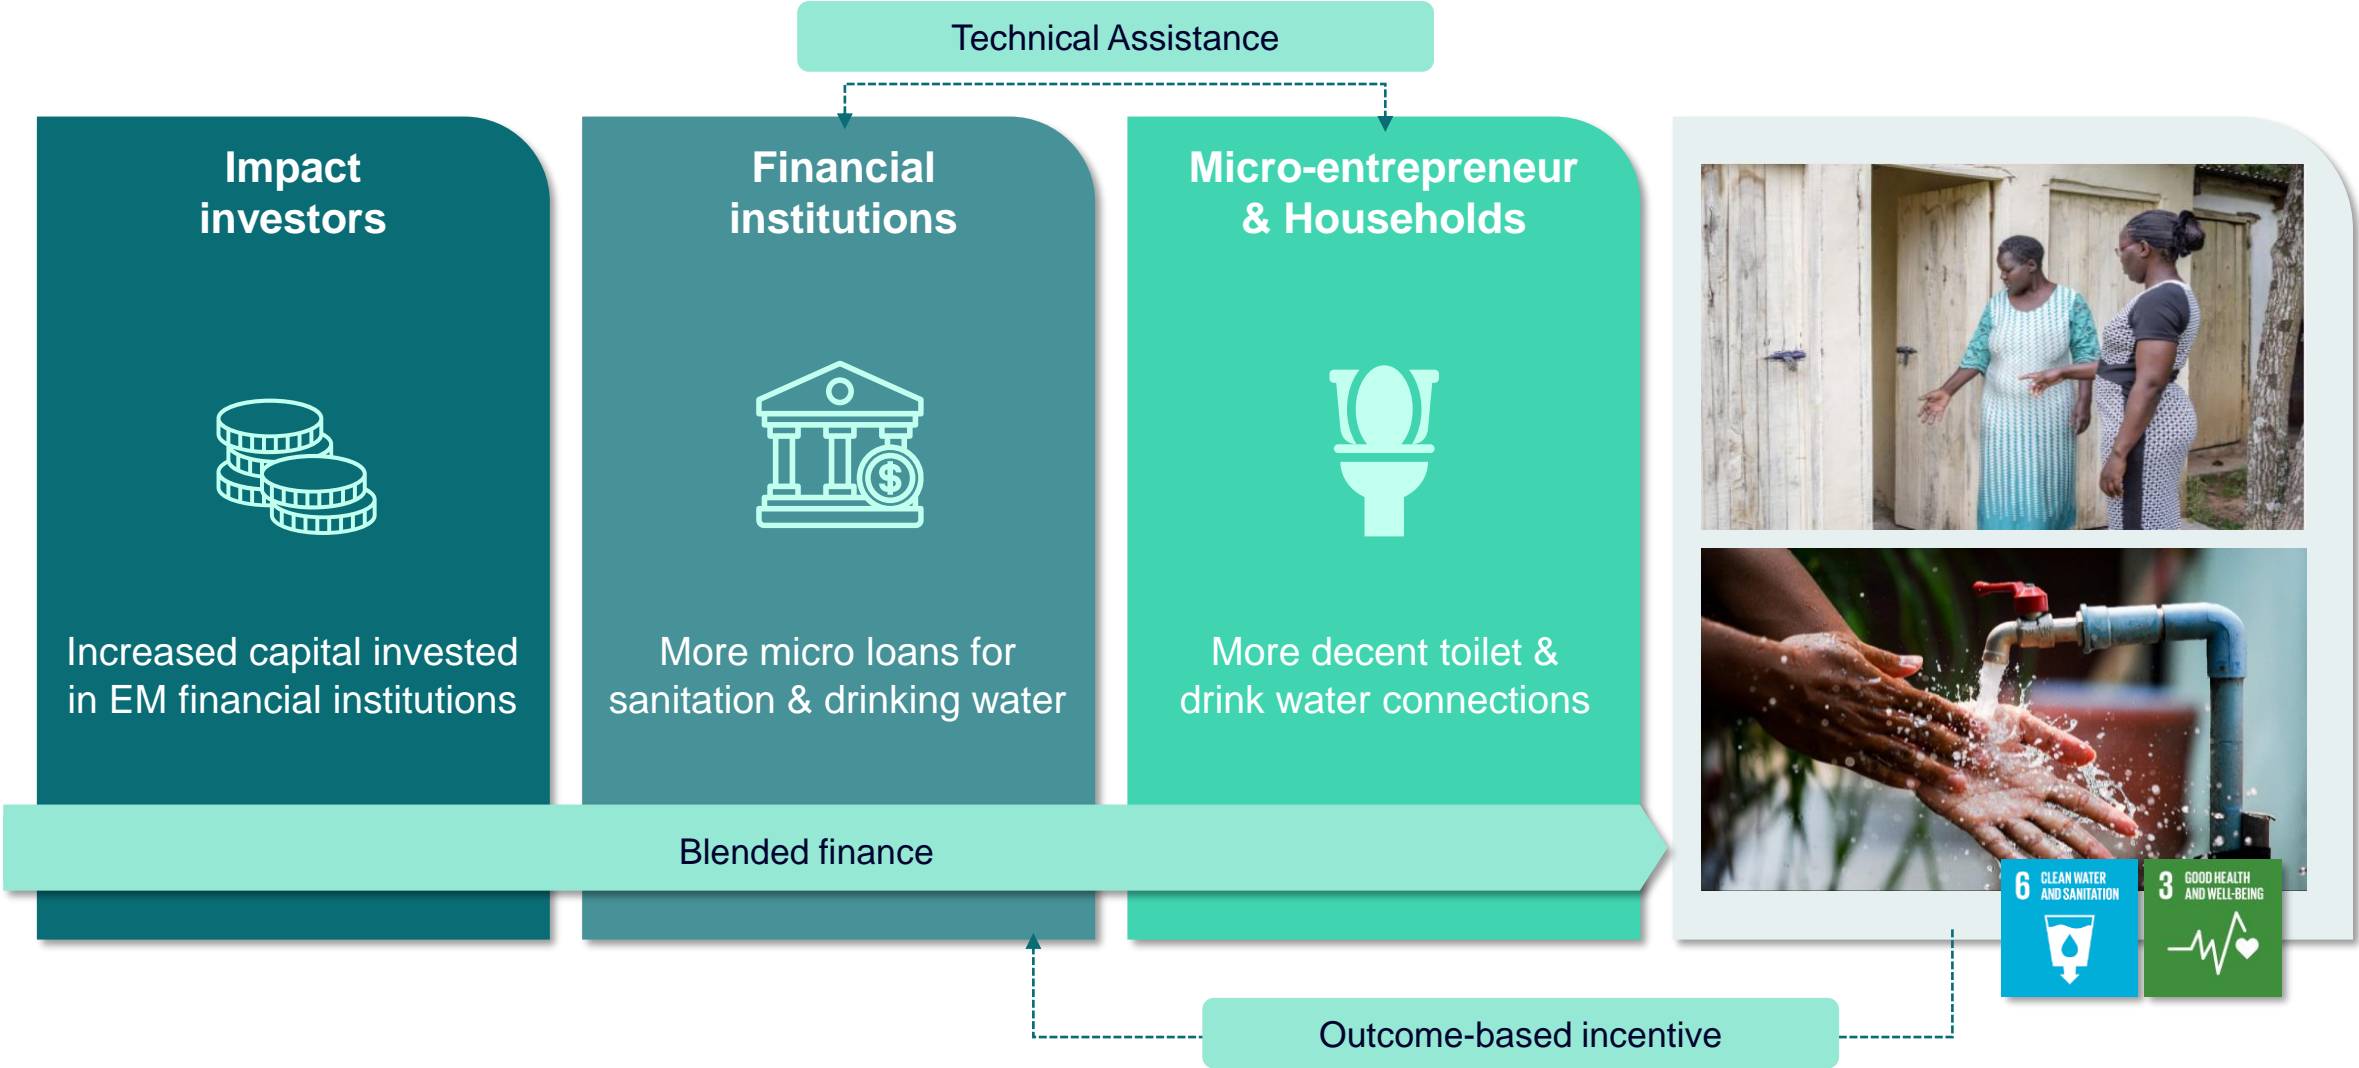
Technical Assistance

Impact investors

Increased capital invested in EM financial institutions

Financial institutions

More micro loans for sanitation & drinking water

Micro-entrepreneur & Households

More decent toilet & drink water connections

Blended finance

6 CLEAN WATER AND SANITATION

3 GOOD HEALTH AND WELL-BEING

Outcome-based incentive